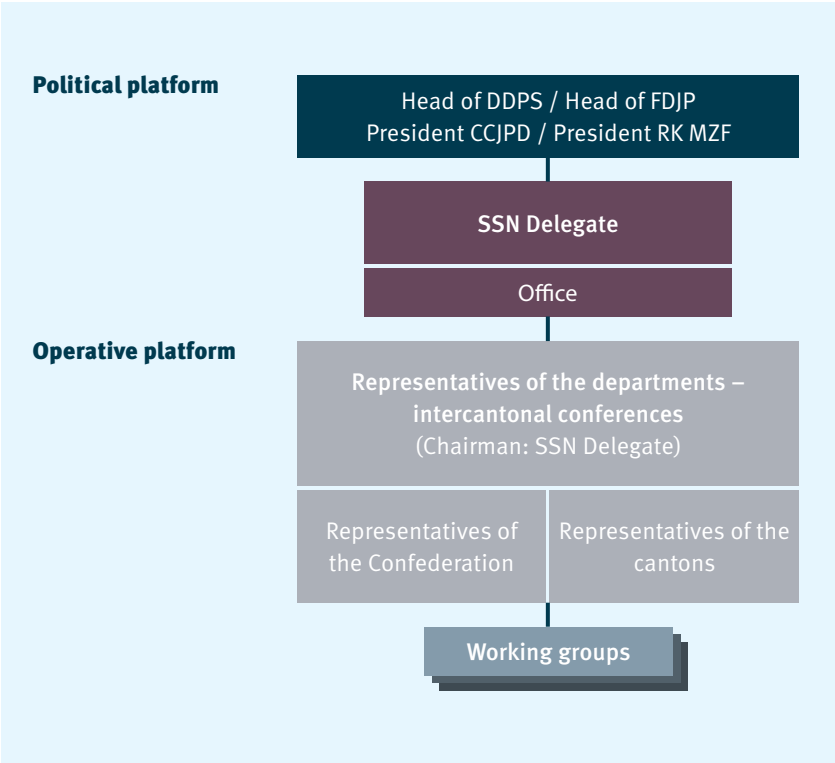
Political platform

Head of DDPS / Head of FDJP
President CCJPD / President RK MZF

SSN Delegate

Office

Operative platform

Representatives of the departments – intercantonal conferences
(Chairman: SSN Delegate)

Representatives of the Confederation

Representatives of the cantons

Working groups